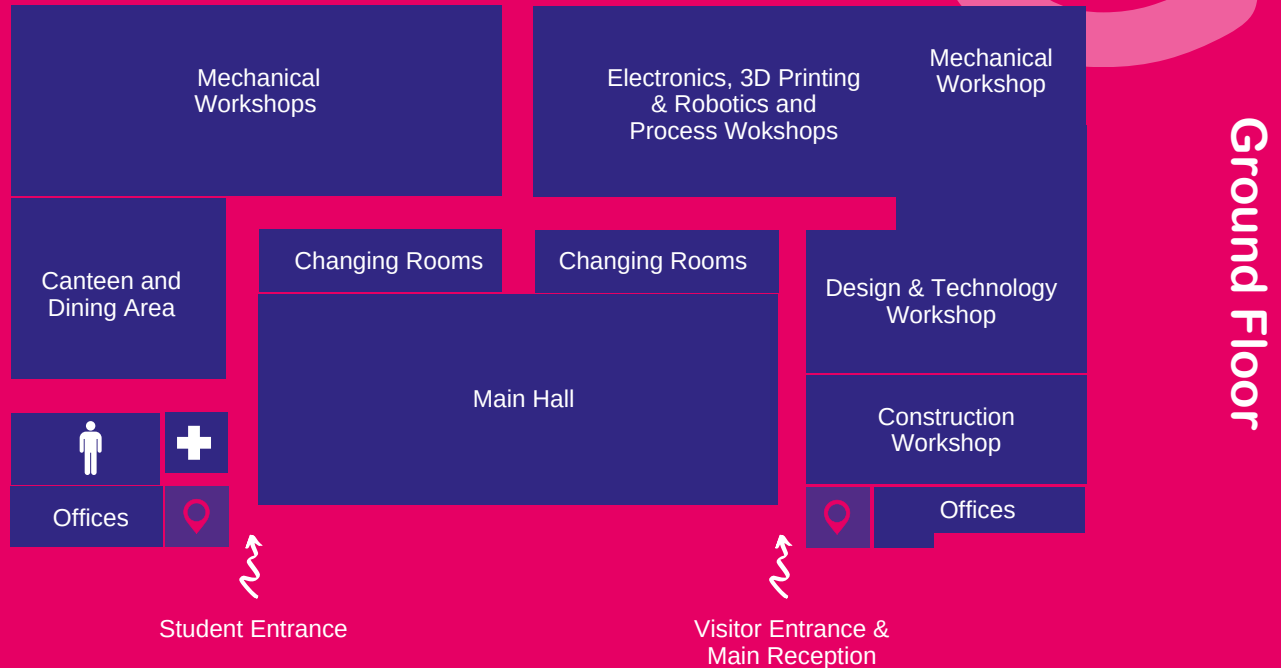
Mechanical Workshops

Electronics, 3D Printing & Robotics and Process Wokshops

Mechanical Workshop

Ground Floor

Canteen and Dining Area

Changing Rooms

Changing Rooms

Design & Technology Workshop

Main Hall

Construction Workshop

Offices

Offices

Student Entrance

Visitor Entrance & Main Reception